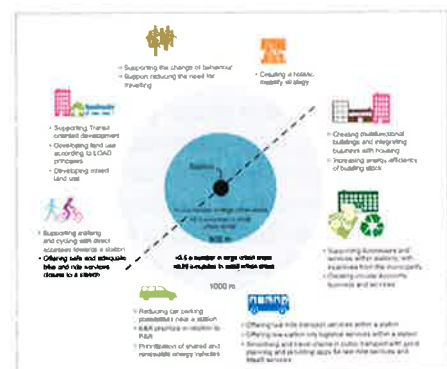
• Supporting the change of behaviour
• Support reducing the need for travelling

• Creating a holistic mobility strategy

• Supporting Transit oriented development
• Developing land use according to LOAD principles
• Developing mixed land use

• Creating multifunctional buildings and integrating business with housing
• Increasing energy efficiency of building stock

Station

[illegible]

500 m

• Supporting walking and cycling with direct accesses towards a station
• Offering safe and adequate bike and ride services closest to a station

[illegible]

1000 m

• Supporting businesses and services within walking with incentives from the municipality
• Creating circular economy business and services

• Reducing car parking possibilities near a station
• K&R practices in relation to P&R
• Prioritization of shared and renewable energy vehicles

• Offering last mile transport services within a station
• Offering low carbon city logistics services within a station
• Smoothing and travel chains in public transport with joint planning and providing apps for last mile services and MaaS services